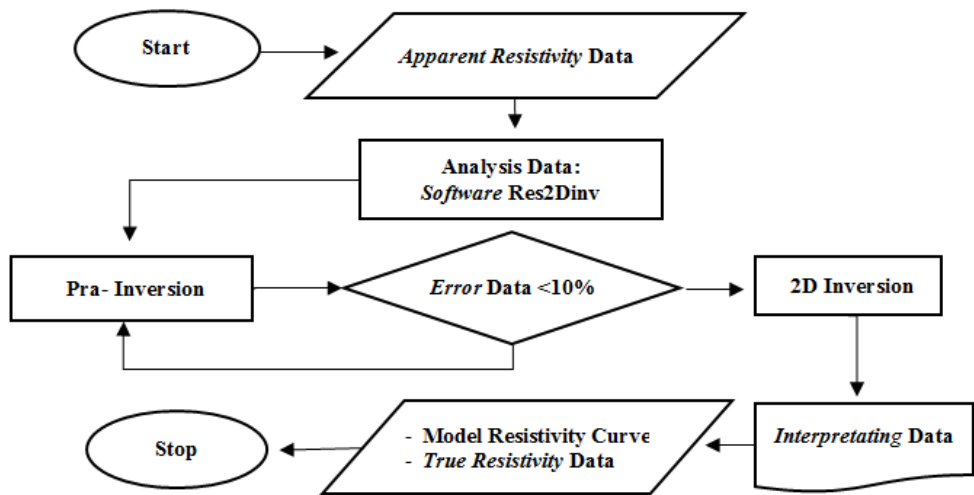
Start

*Apparent Resistivity* Data

Analysis Data:
*Software* Res2Dinv

Pra- Inversion

*Error* Data <10%

2D Inversion

*Interpretating* Data

- Model Resistivity Curve
- *True Resistivity* Data

Stop